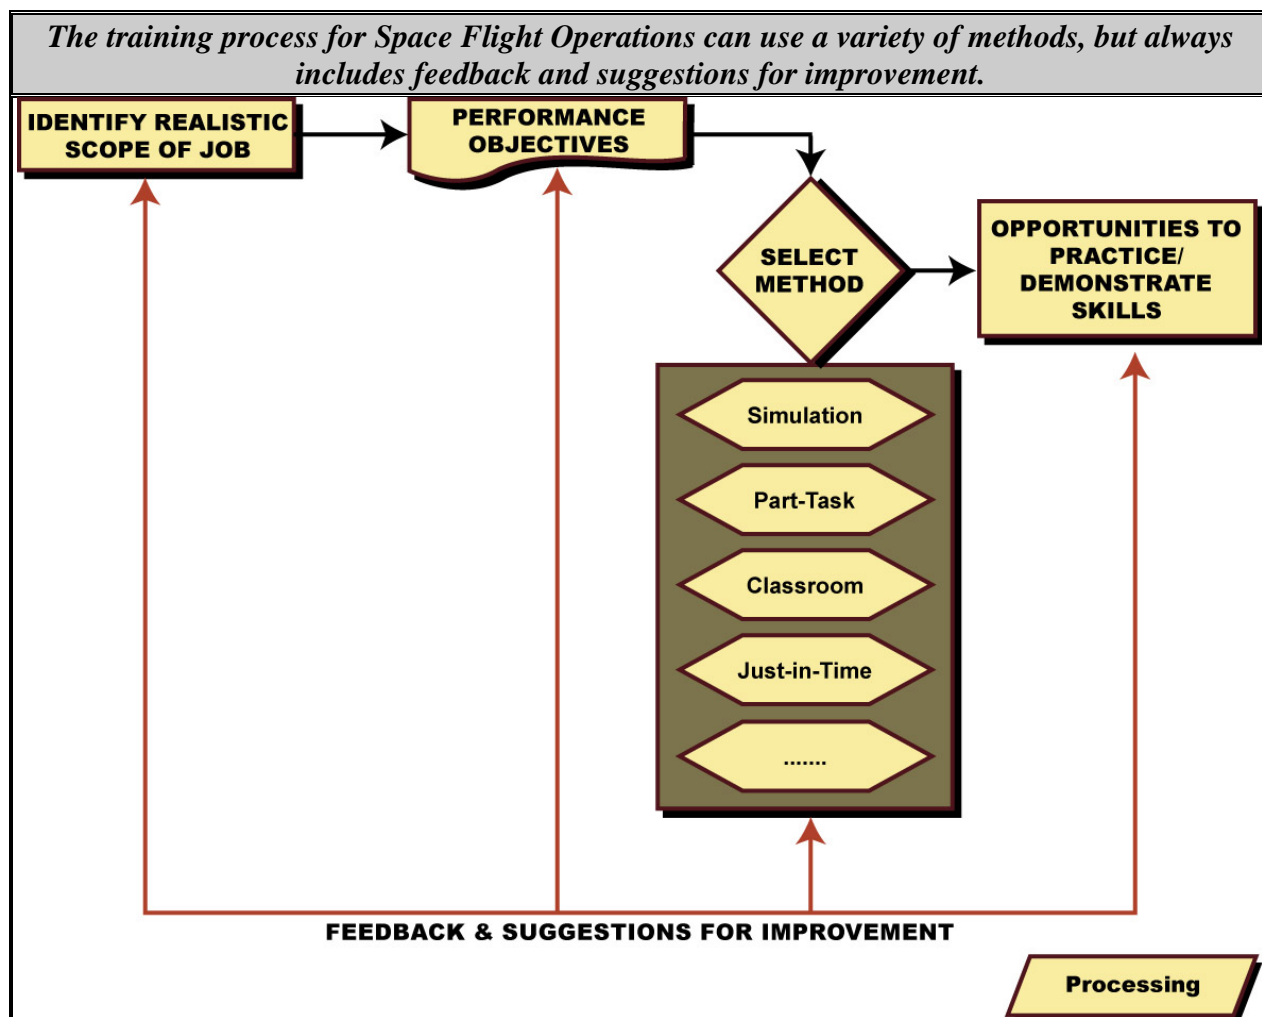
*The training process for Space Flight Operations can use a variety of methods, but always includes feedback and suggestions for improvement.*

IDENTIFY REALISTIC SCOPE OF JOB

PERFORMANCE OBJECTIVES

SELECT METHOD

OPPORTUNITIES TO PRACTICE/ DEMONSTRATE SKILLS

Simulation

Part-Task

Classroom

Just-in-Time

.......

FEEDBACK & SUGGESTIONS FOR IMPROVEMENT

Processing